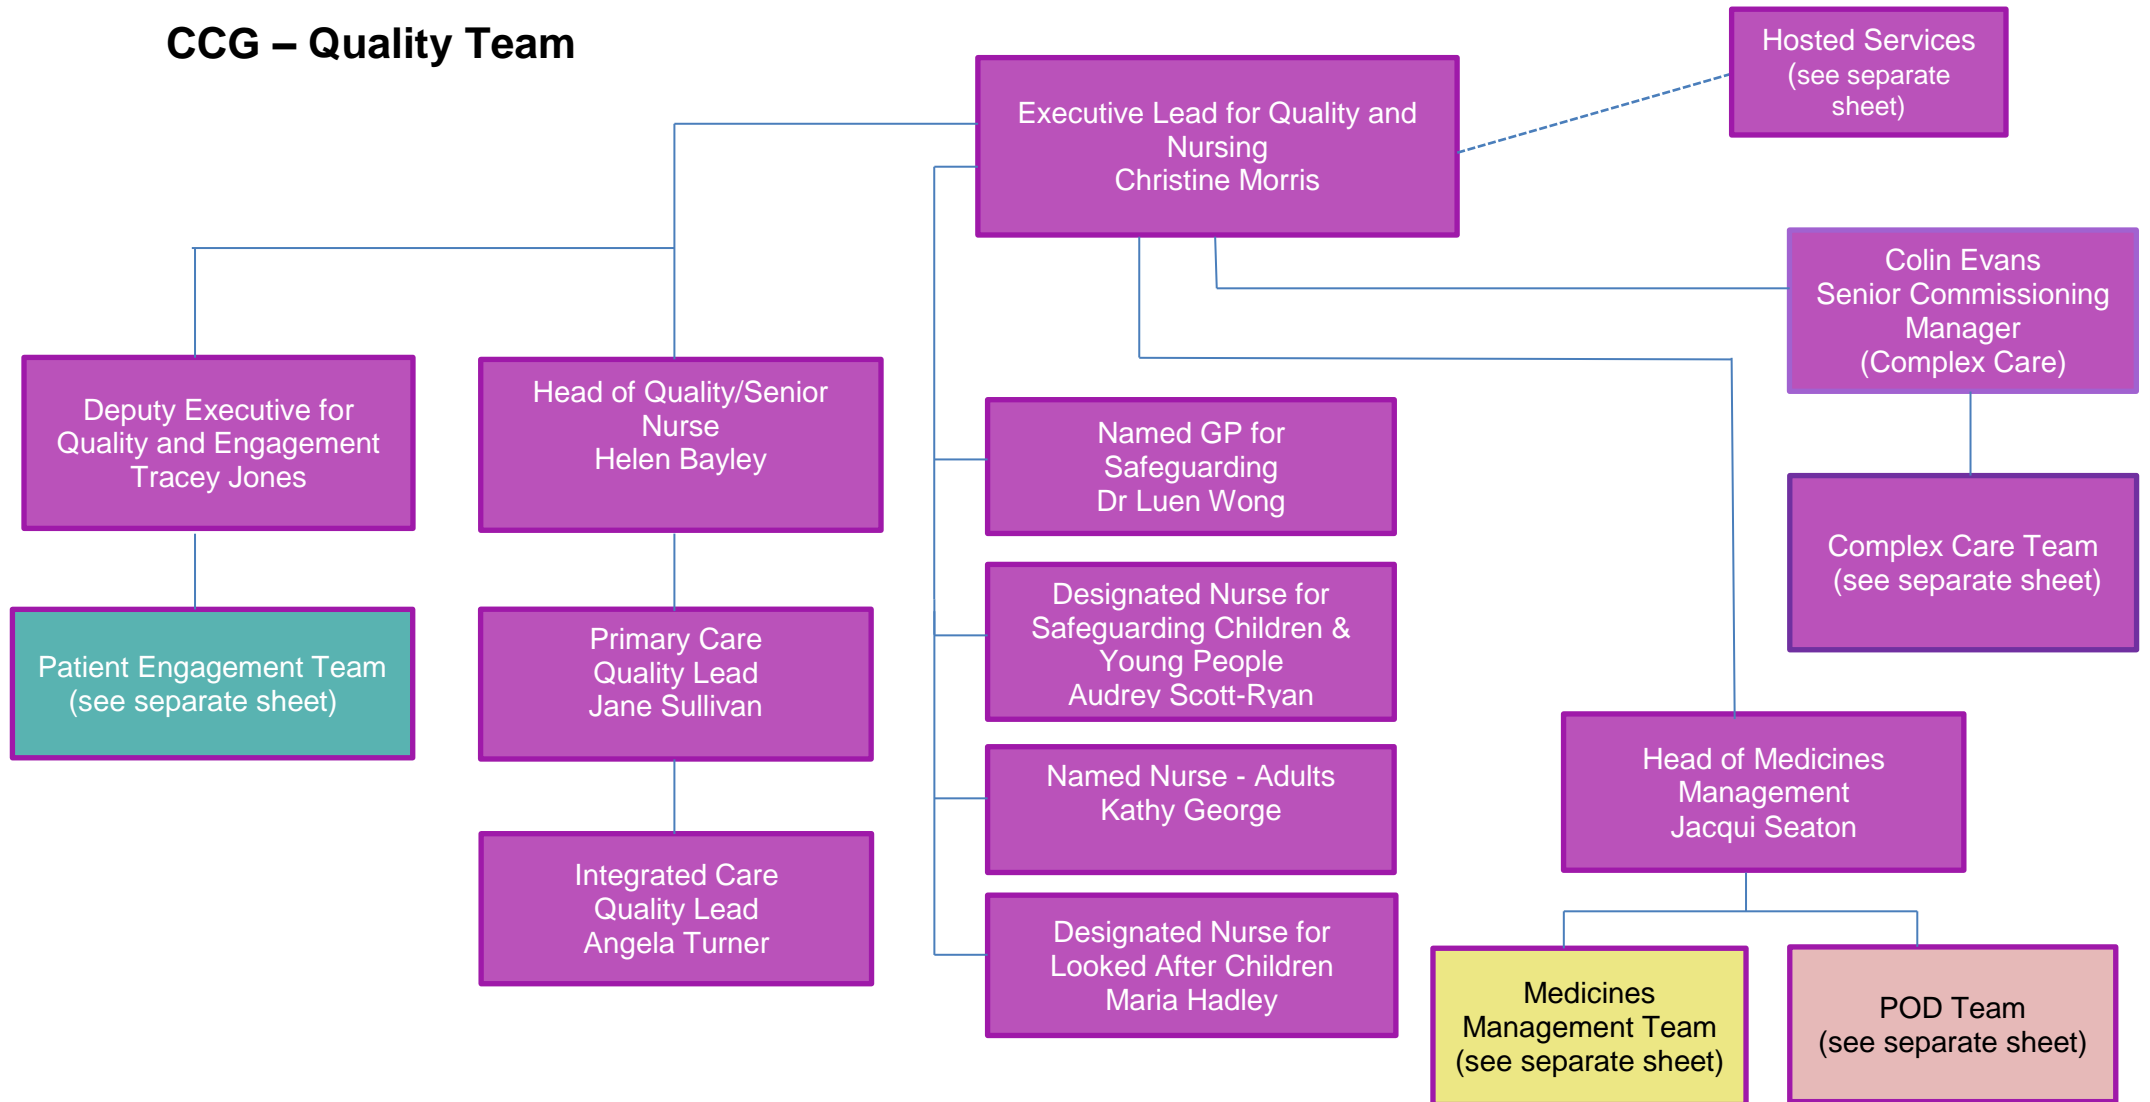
CCG – Quality Team

Hosted Services
(see separate sheet)

Executive Lead for Quality and Nursing
Christine Morris

Colin Evans
Senior Commissioning Manager
(Complex Care)

Deputy Executive for Quality and Engagement
Tracey Jones

Head of Quality/Senior Nurse
Helen Bayley

Named GP for Safeguarding
Dr Luen Wong

Complex Care Team
(see separate sheet)

Patient Engagement Team
(see separate sheet)

Primary Care Quality Lead
Jane Sullivan

Designated Nurse for Safeguarding Children & Young People
Audrey Scott-Ryan

Named Nurse - Adults
Kathy George

Head of Medicines Management
Jacqui Seaton

Integrated Care Quality Lead
Angela Turner

Designated Nurse for Looked After Children
Maria Hadley

Medicines Management Team
(see separate sheet)

POD Team
(see separate sheet)